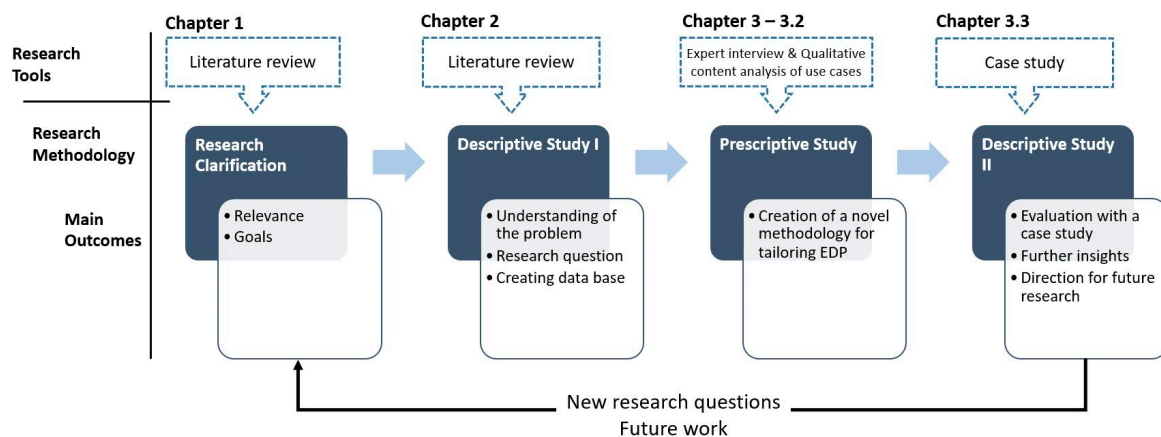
Research Tools

Research Methodology

Main Outcomes

Chapter 1

Literature review

Research Clarification

• Relevance
• Goals

Chapter 2

Literature review

Descriptive Study I

• Understanding of the problem
• Research question
• Creating data base

Chapter 3 – 3.2

Expert interview & Qualitative content analysis of use cases

Prescriptive Study

• Creation of a novel methodology for tailoring EDP

Chapter 3.3

Case study

Descriptive Study II

• Evaluation with a case study
• Further insights
• Direction for future research

New research questions
Future work